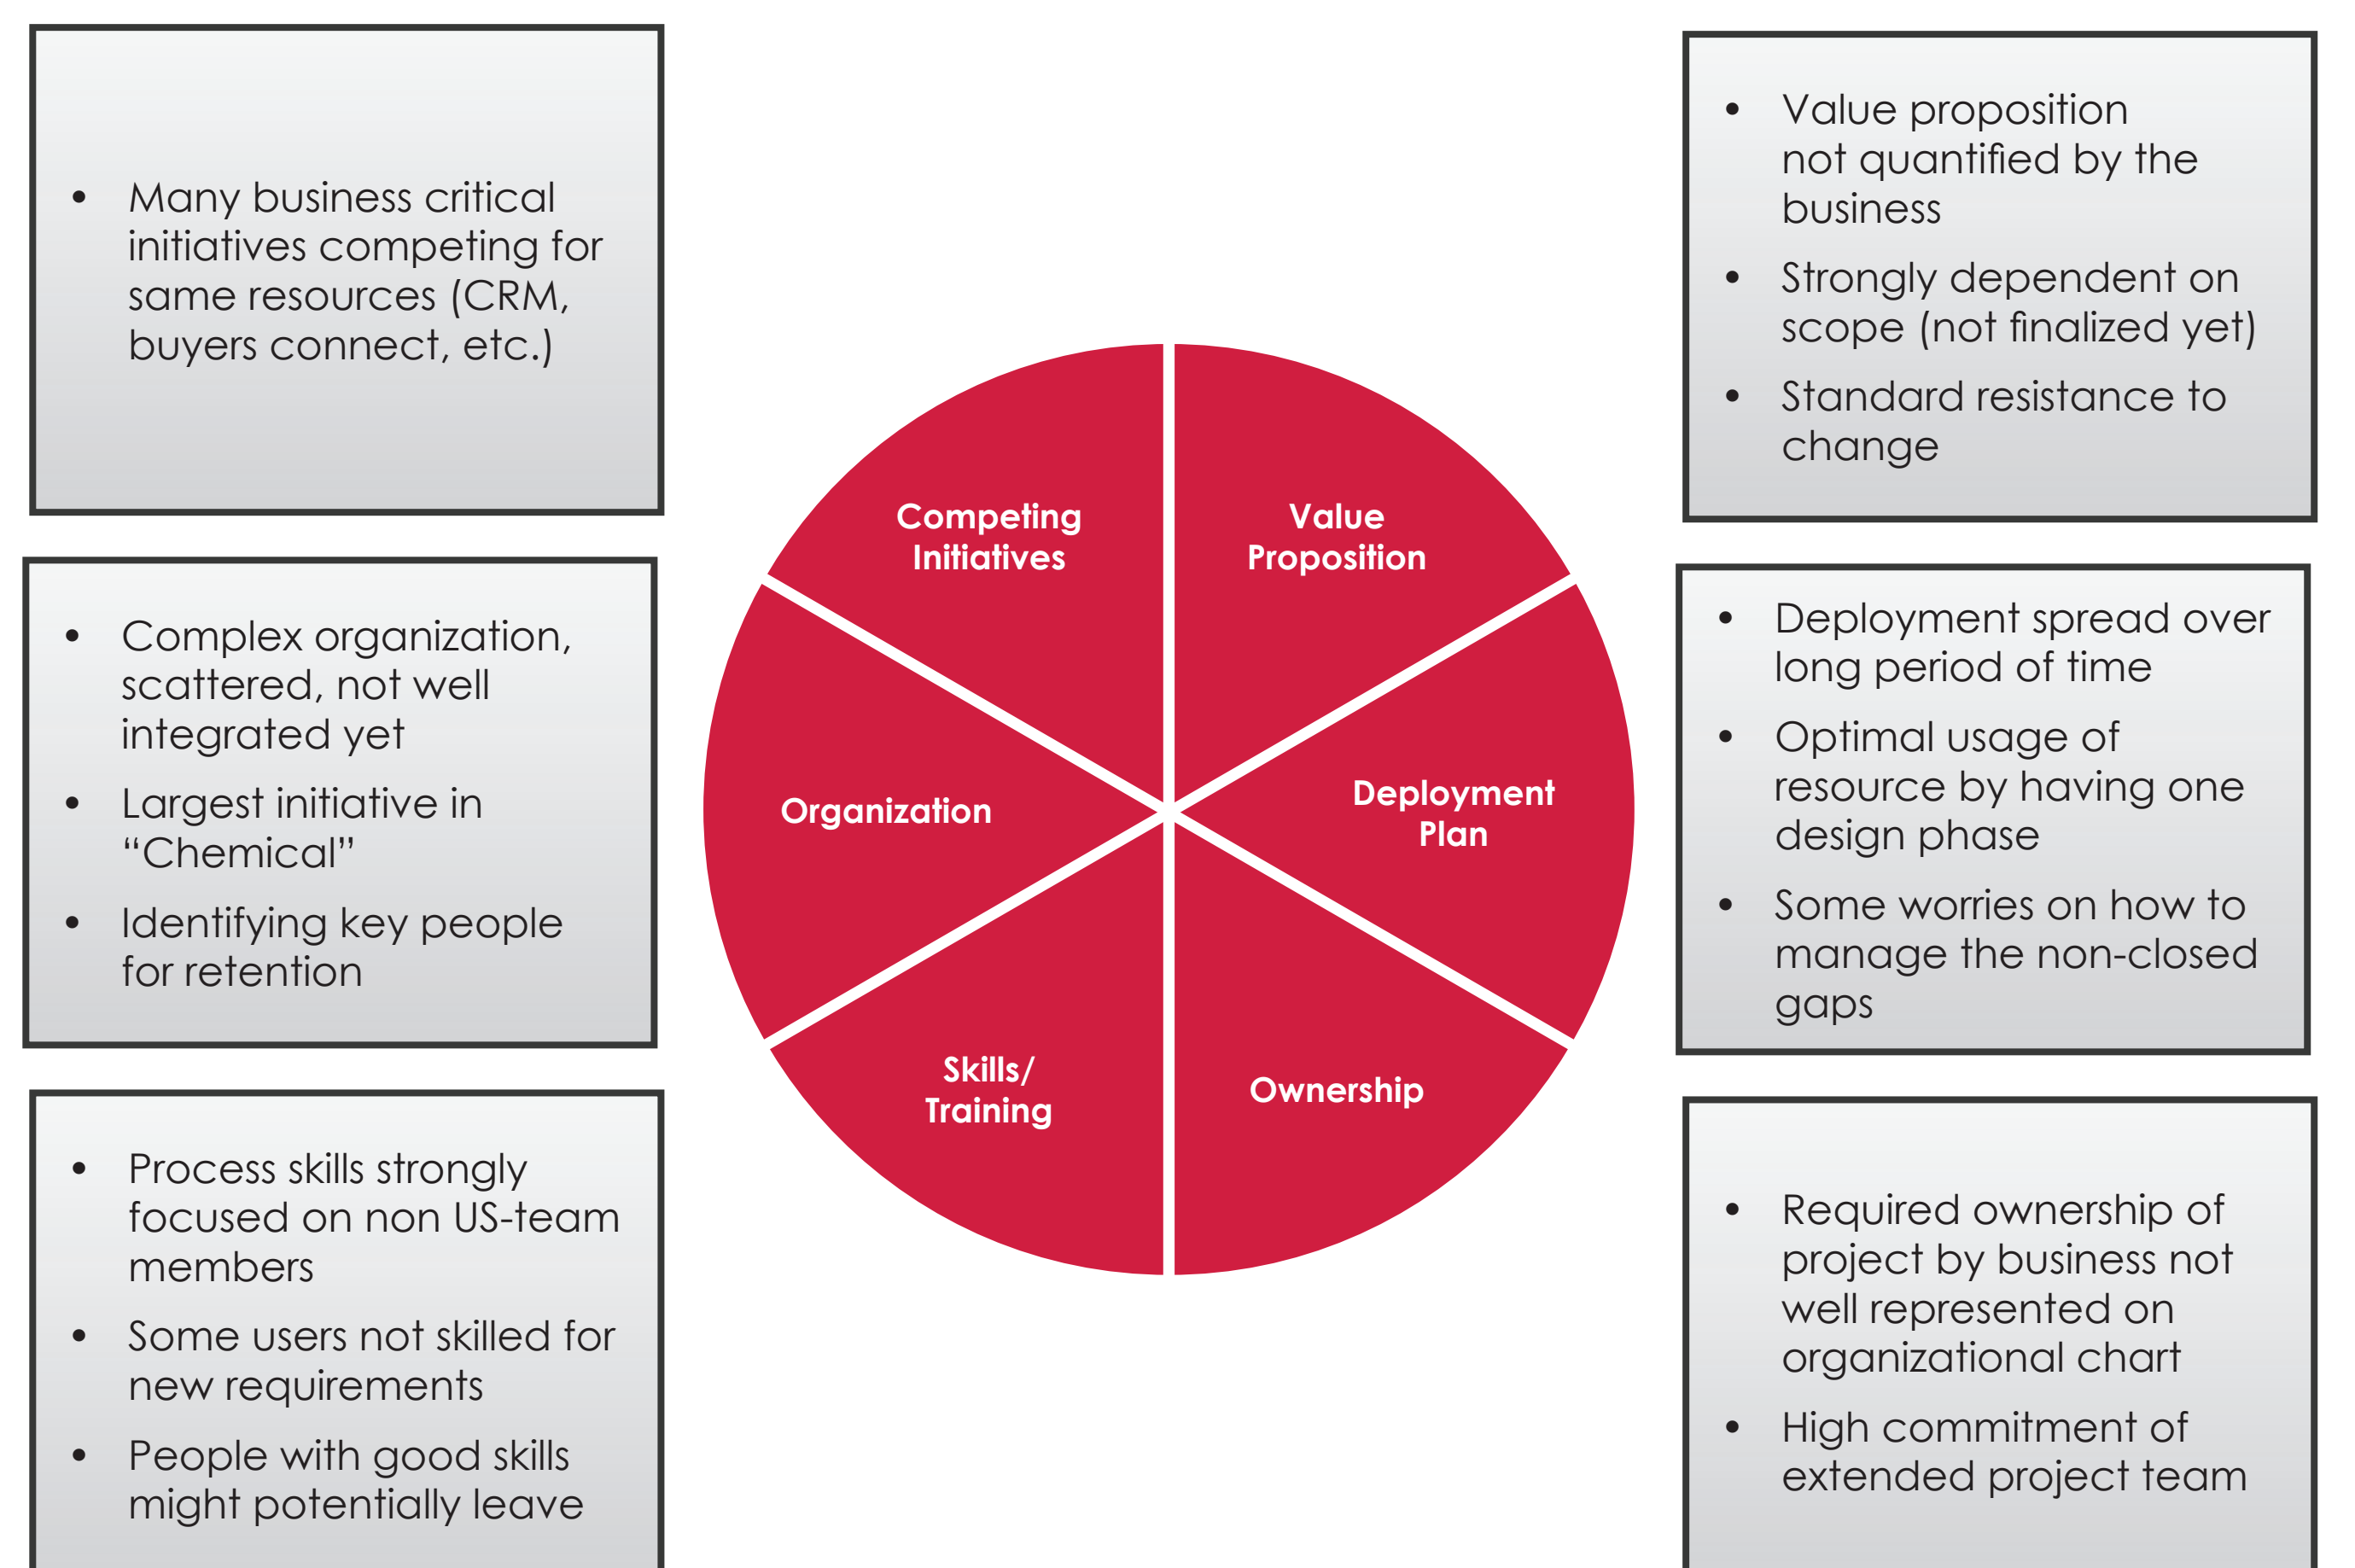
- Many business critical initiatives competing for same resources (CRM, buyers connect, etc.)

- Value proposition not quantified by the business
- Strongly dependent on scope (not finalized yet)
- Standard resistance to change

Competing Initiatives

Value Proposition

Organization

Deployment Plan

Skills/ Training

Ownership

- Complex organization, scattered, not well integrated yet
- Largest initiative in "Chemical"
- Identifying key people for retention

- Deployment spread over long period of time
- Optimal usage of resource by having one design phase
- Some worries on how to manage the non-closed gaps

- Process skills strongly focused on non US-team members
- Some users not skilled for new requirements
- People with good skills might potentially leave

- Required ownership of project by business not well represented on organizational chart
- High commitment of extended project team